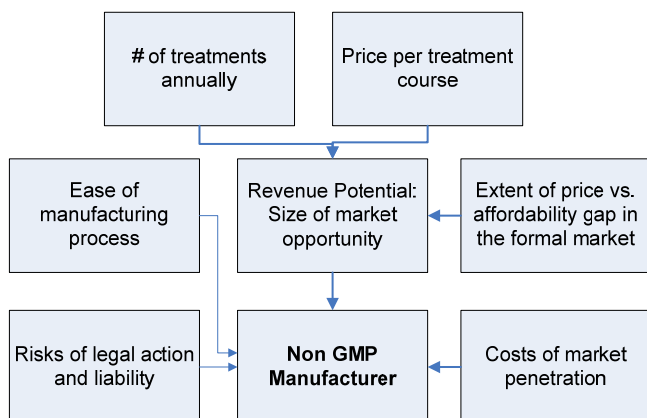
# of treatments annually

Price per treatment course

Ease of manufacturing process

Revenue Potential: Size of market opportunity

Extent of price vs. affordability gap in the formal market

Risks of legal action and liability

**Non GMP Manufacturer**

Costs of market penetration